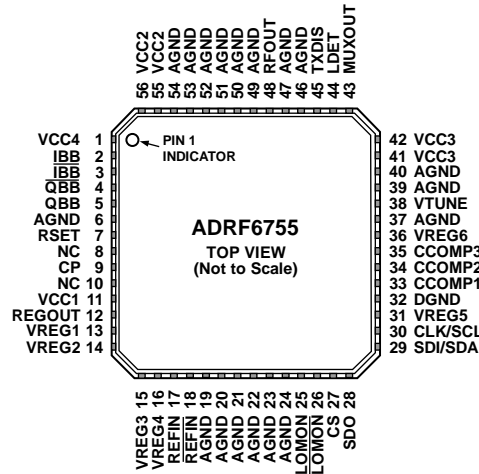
56 VCC2
55 VCC2
54 AGND
53 AGND
52 AGND
51 AGND
50 AGND
49 AGND
48 RFOUT
47 AGND
46 AGND
45 TXDIS
44 LDET
43 MUXOUT

VCC4 1
IBB 2
$\overline{IBB}$ 3
$\overline{QBB}$ 4
QBB 5
AGND 6
RSET 7
NC 8
CP 9
NC 10
VCC1 11
REGOUT 12
VREG1 13
VREG2 14

PIN 1 INDICATOR

ADRF6755
TOP VIEW
(Not to Scale)

42 VCC3
41 VCC3
40 AGND
39 AGND
38 VTUNE
37 AGND
36 VREG6
35 CCOMP3
34 CCOMP2
33 CCOMP1
32 DGND
31 VREG5
30 CLK/SCL
29 SDI/SDA

VREG3 15
VREG4 16
REFIN 17
$\overline{REFIN}$ 18
AGND 19
AGND 20
AGND 21
AGND 22
AGND 23
AGND 24
LOMON 25
$\overline{LOMON}$ 26
CS 27
SDO 28